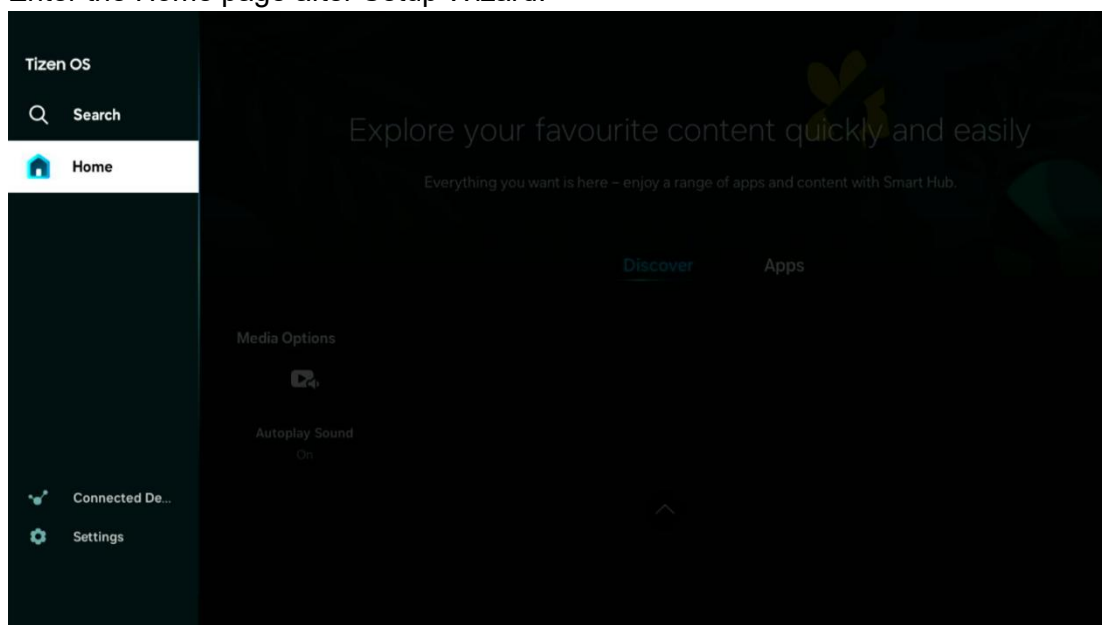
Enter the Home page after Setup Wizard.

Tizen OS

Search

Home

Explore your favourite content quickly and easily

Everything you want is here – enjoy a range of apps and content with Smart Hub.

Discover

Apps

Media Options

Autoplay Sound

On

Connected De...

Settings